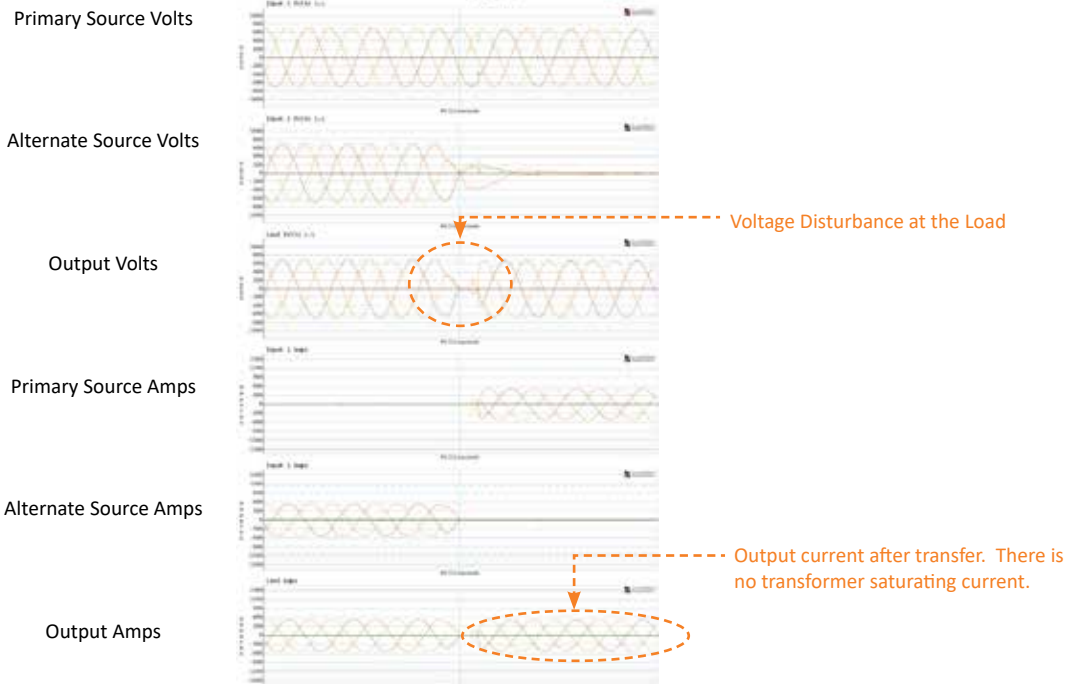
Primary Source Volts

Alternate Source Volts

Output Volts

Primary Source Amps

Alternate Source Amps

Output Amps

Voltage Disturbance at the Load

Output current after transfer. There is no transformer saturating current.